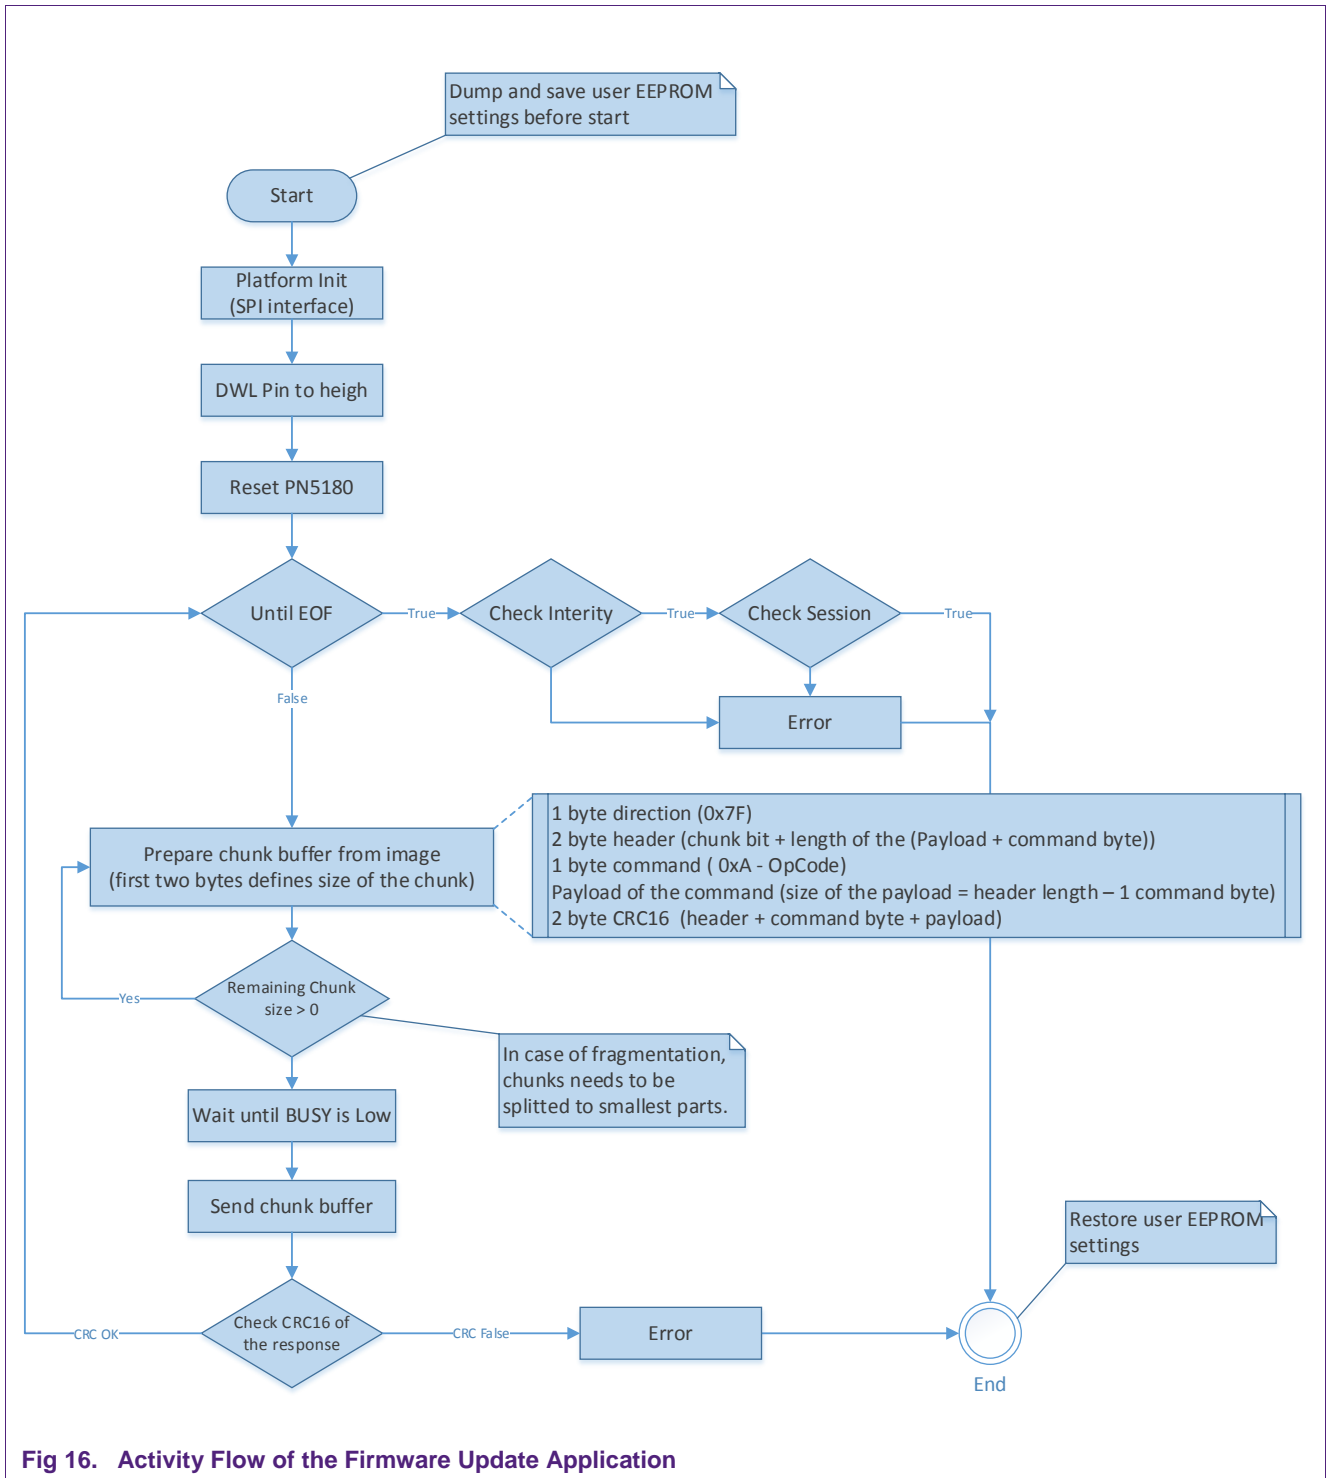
Dump and save user EEPROM settings before start

Start

Platform Init (SPI interface)

DWL Pin to heigh

Reset PN5180

Until EOF

True

Check Interity

True

Check Session

True

False

Error

1 byte direction (0x7F)
2 byte header (chunk bit + length of the (Payload + command byte))
1 byte command ( 0xA - OpCode)
Payload of the command (size of the payload = header length – 1 command byte)
2 byte CRC16 (header + command byte + payload)

Prepare chunk buffer from image (first two bytes defines size of the chunk)

Yes

Remaining Chunk size > 0

In case of fragmentation, chunks needs to be splitted to smallest parts.

Wait until BUSY is Low

Send chunk buffer

Restore user EEPROM settings

CRC OK

Check CRC16 of the response

CRC False

Error

End

Fig 16. Activity Flow of the Firmware Update Application